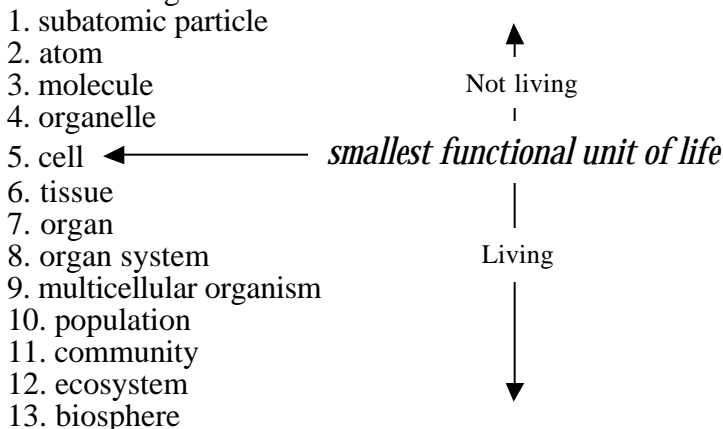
1. subatomic particle
2. atom
3. molecule
4. organelle
5. cell
6. tissue
7. organ
8. organ system
9. multicellular organism
10. population
11. community
12. ecosystem
13. biosphere

Not living

smallest functional unit of life

Living